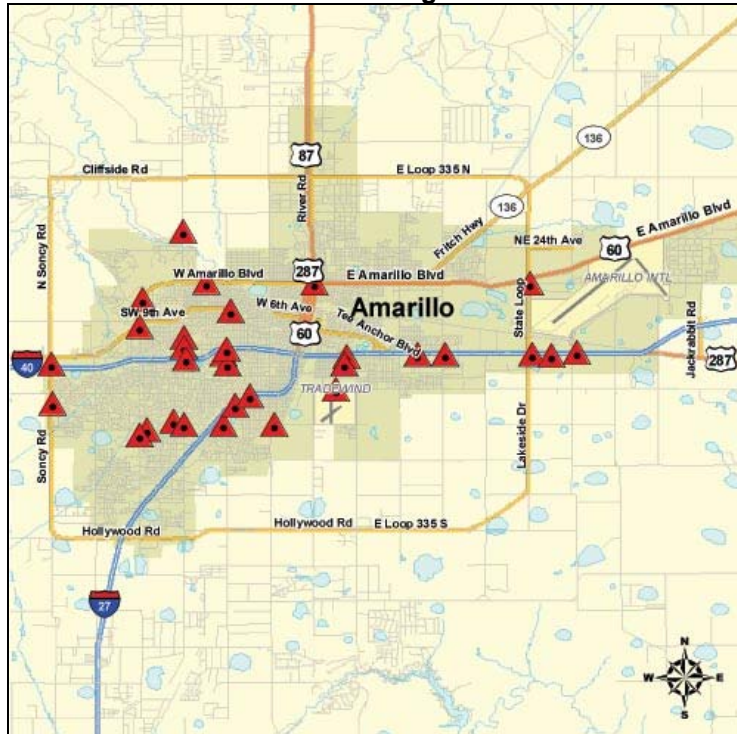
136
87
Cliffside Rd
E Loop 335 N
River Rd
136
Fritch Hwy
E Amarillo Blvd
N Soncy Rd
NE 24th Ave
60
W Amarillo Blvd
287
E Amarillo Blvd
AMARILLO INTL
SW 9th Ave
W 6th Ave
Amarillo
Ted Anchor Blvd
60
State Loop
Jackrabbit Rd
40
287
TRADEWIND
Soncy Rd
Lakeside Dr
Hollywood Rd
Hollywood Rd
E Loop 335 S
27
N
W
E
S